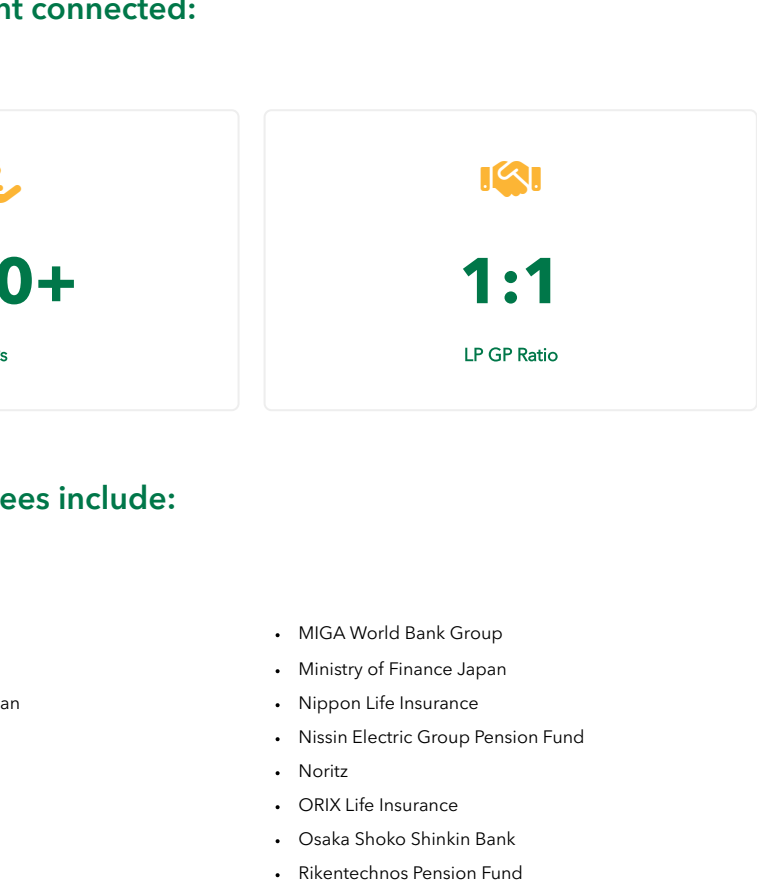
nt connected:

0+

s

1:1

LP GP Ratio

ees include:

an

- MIGA World Bank Group
- Ministry of Finance Japan
- Nippon Life Insurance
- Nissin Electric Group Pension Fund
- Noritz
- ORIX Life Insurance
- Osaka Shoko Shinkin Bank
- Rikentechnos Pension Fund